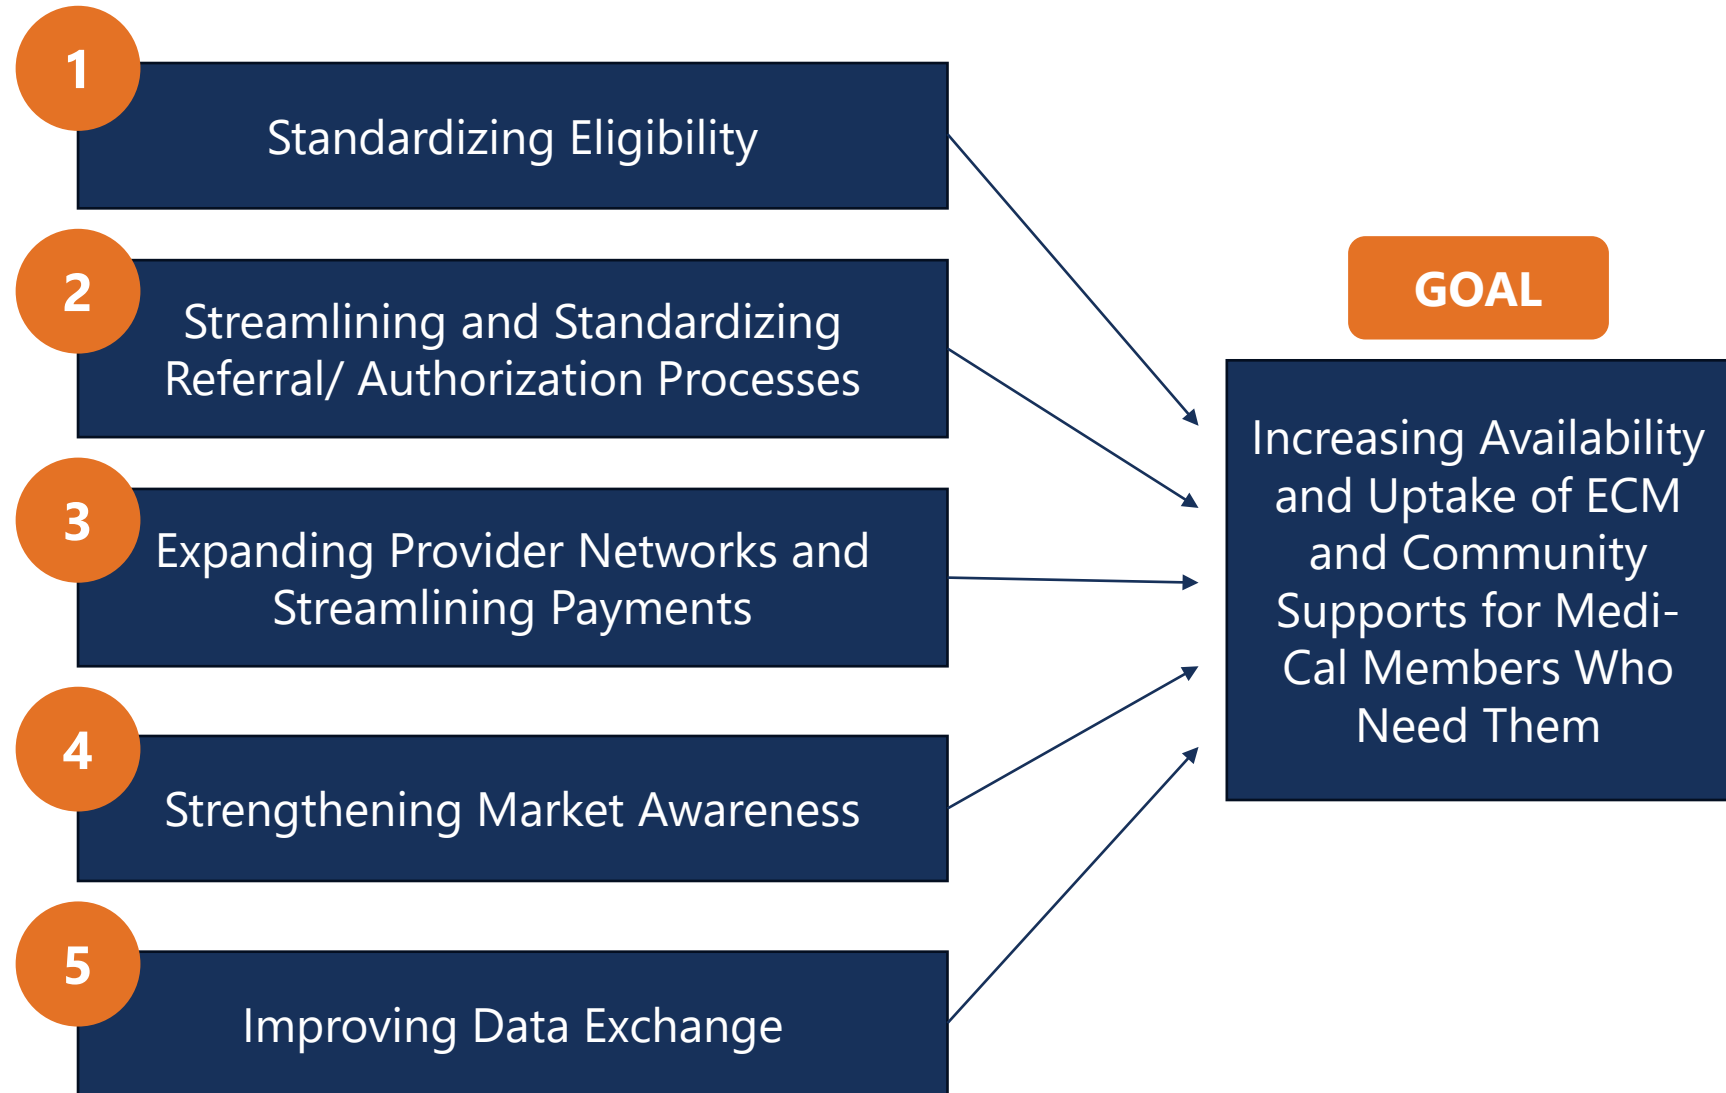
1
Standardizing Eligibility

2
Streamlining and Standardizing Referral/ Authorization Processes

3
Expanding Provider Networks and Streamlining Payments

4
Strengthening Market Awareness

5
Improving Data Exchange

GOAL

Increasing Availability and Uptake of ECM and Community Supports for Medi-Cal Members Who Need Them